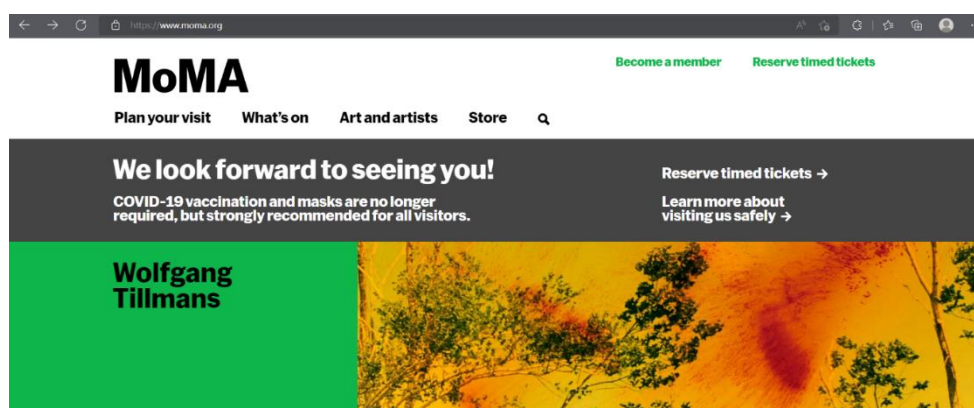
https://www.moma.org

MoMA

Become a member

Reserve timed tickets

Plan your visit

What's on

Art and artists

Store

We look forward to seeing you!

COVID-19 vaccination and masks are no longer required, but strongly recommended for all visitors.

Reserve timed tickets →

Learn more about visiting us safely →

Wolfgang Tillmans